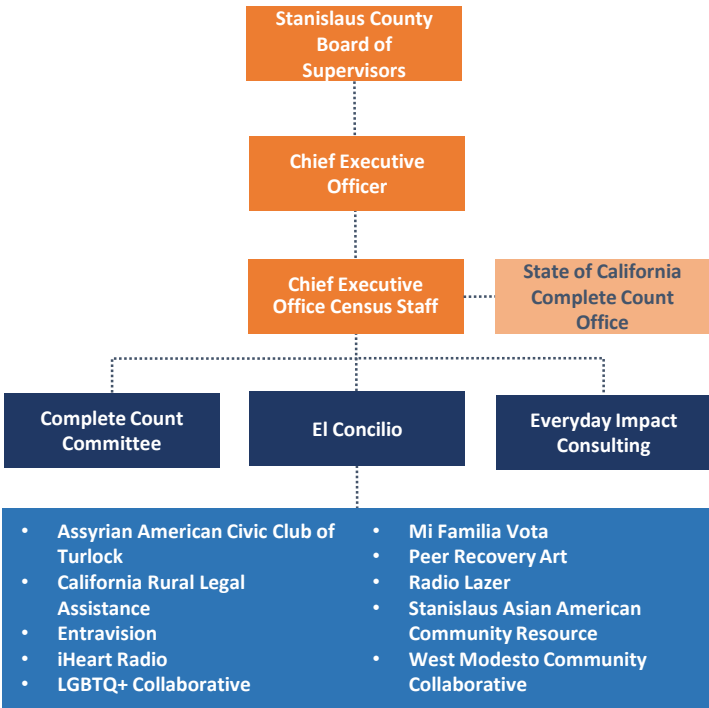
Stanislaus County Board of Supervisors

Chief Executive Officer

Chief Executive Office Census Staff

State of California Complete Count Office

Complete Count Committee

El Concilio

Everyday Impact Consulting

- Assyrian American Civic Club of Turlock
- California Rural Legal Assistance
- Entravision
- iHeart Radio
- LGBTQ+ Collaborative

- Mi Familia Vota
- Peer Recovery Art
- Radio Lazer
- Stanislaus Asian American Community Resource
- West Modesto Community Collaborative